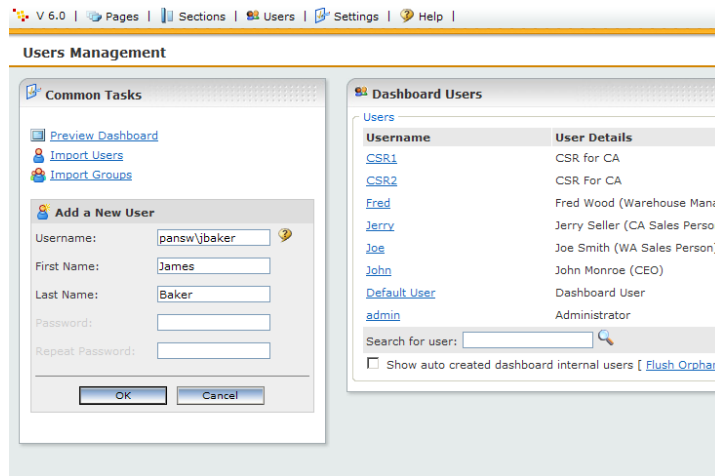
V 6.0 | Pages | Sections | Users | Settings | Help |

Users Management

Common Tasks

Preview Dashboard
Import Users
Import Groups

Add a New User

Username: pansw\jbaker
First Name: James
Last Name: Baker
Password:
Repeat Password:

OK Cancel

Dashboard Users

Users

| Username | User Details |
|---|---|
| CSR1 | CSR for CA |
| CSR2 | CSR For CA |
| Fred | Fred Wood (Warehouse Mana |
| Jerry | Jerry Seller (CA Sales Perso |
| Joe | Joe Smith (WA Sales Person) |
| John | John Monroe (CEO) |
| Default User | Dashboard User |
| admin | Administrator |

Search for user:

Show auto created dashboard internal users [ Flush Orphan